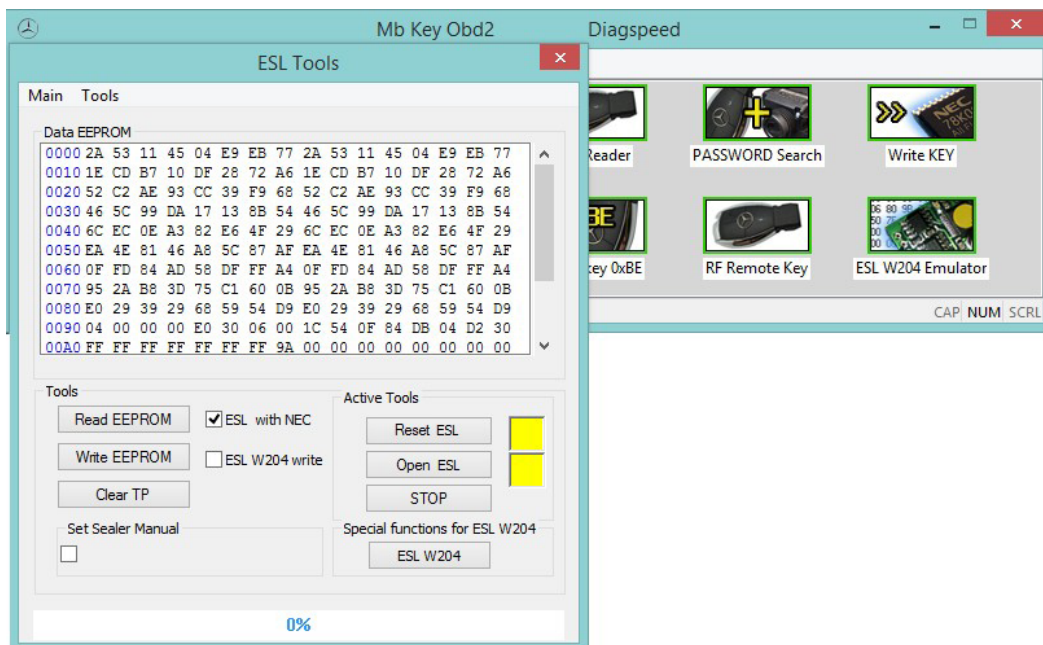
Mb Key Obd2 Diagspeed

ESL Tools

Main Tools

Data EEPROM

0000 2A 53 11 45 04 E9 EB 77 2A 53 11 45 04 E9 EB 77
0010 1E CD B7 10 DF 28 72 A6 1E CD B7 10 DF 28 72 A6
0020 52 C2 AE 93 CC 39 F9 68 52 C2 AE 93 CC 39 F9 68
0030 46 5C 99 DA 17 13 8B 54 46 5C 99 DA 17 13 8B 54
0040 6C EC 0E A3 82 E6 4F 29 6C EC 0E A3 82 E6 4F 29
0050 EA 4E 81 46 A8 5C 87 AF EA 4E 81 46 A8 5C 87 AF
0060 0F FD 84 AD 58 DF FF A4 0F FD 84 AD 58 DF FF A4
0070 95 2A B8 3D 75 C1 60 0B 95 2A B8 3D 75 C1 60 0B
0080 E0 29 39 29 68 59 54 D9 E0 29 39 29 68 59 54 D9
0090 04 00 00 00 E0 30 06 00 1C 54 0F 84 DB 04 D2 30
00A0 FF FF FF FF FF FF FF 9A 00 00 00 00 00 00 00 00

Tools

Read EEPROM

ESL with NEC

Write EEPROM

ESL W204 write

Clear TP

Set Sealer Manual

Active Tools

Reset ESL

Open ESL

STOP

Special functions for ESL W204

ESL W204

0%

Reader

PASSWORD Search

Write KEY

BE

ey 0xBE

RF Remote Key

ESL W204 Emulator

CAP NUM SCRL